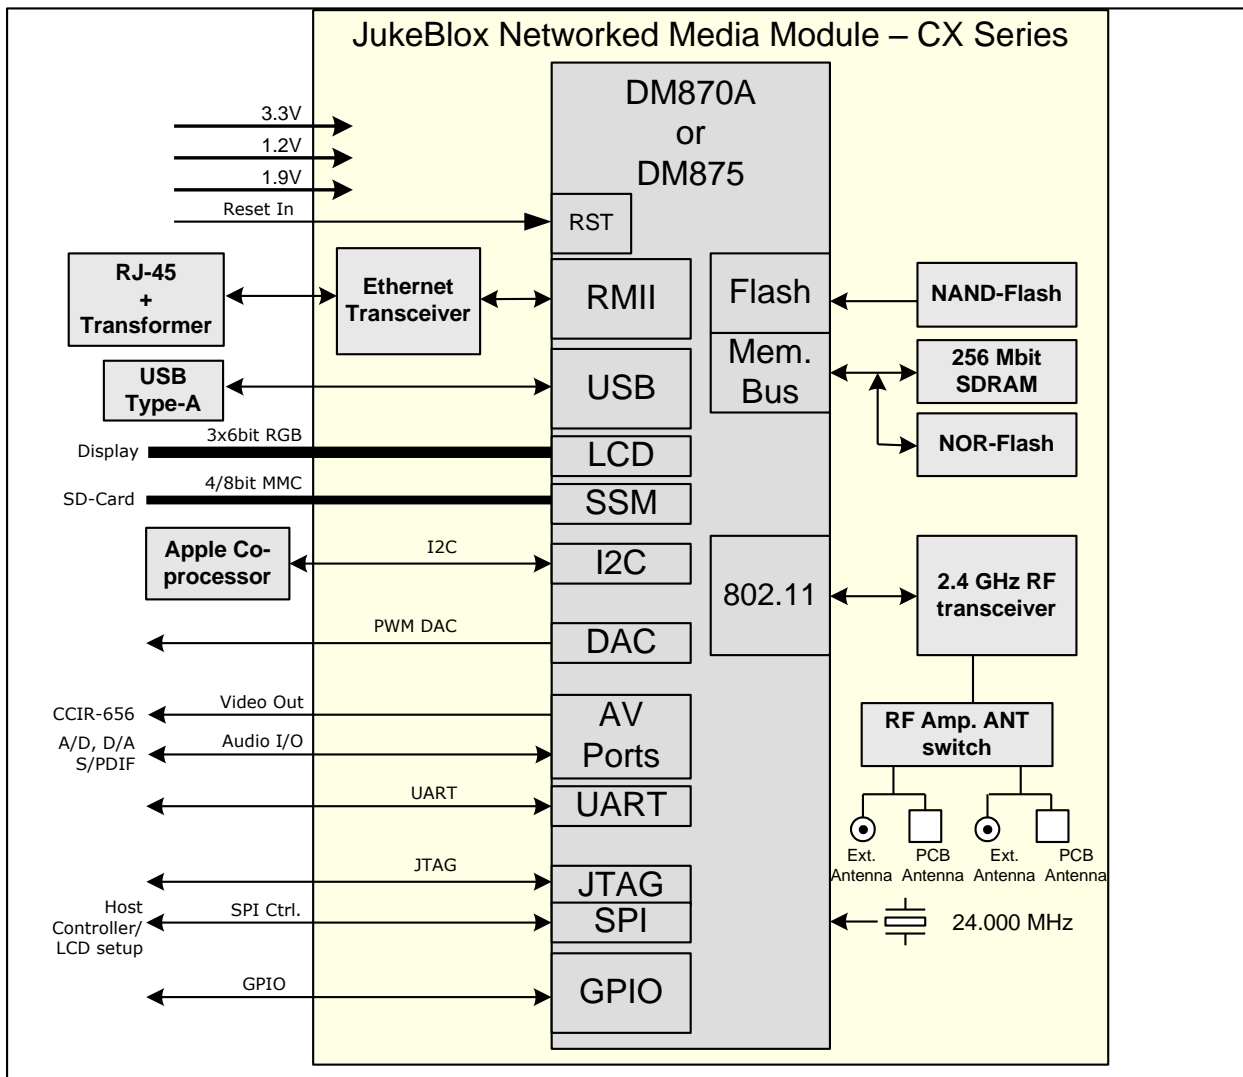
JukeBlox Networked Media Module – CX Series

DM870A
or
DM875

3.3V
1.2V
1.9V
Reset In
RST

RJ-45
+
Transformer

Ethernet Transceiver

RMII

Flash

NAND-Flash

Mem. Bus

256 Mbit SDRAM

NOR-Flash

USB Type-A

USB

Display
3x6bit RGB
LCD

SD-Card
4/8bit MMC
SSM

Apple Co-processor
I2C
I2C

802.11

2.4 GHz RF transceiver

PWM DAC
DAC

CCIR-656
Video Out
AV Ports
A/D, D/A S/PDIF
Audio I/O

RF Amp. ANT switch

UART
UART

Ext. Antenna
PCB Antenna
Ext. Antenna
PCB Antenna

JTAG
JTAG

Host Controller/ LCD setup
SPI Ctrl.
SPI

24.000 MHz

GPIO
GPIO